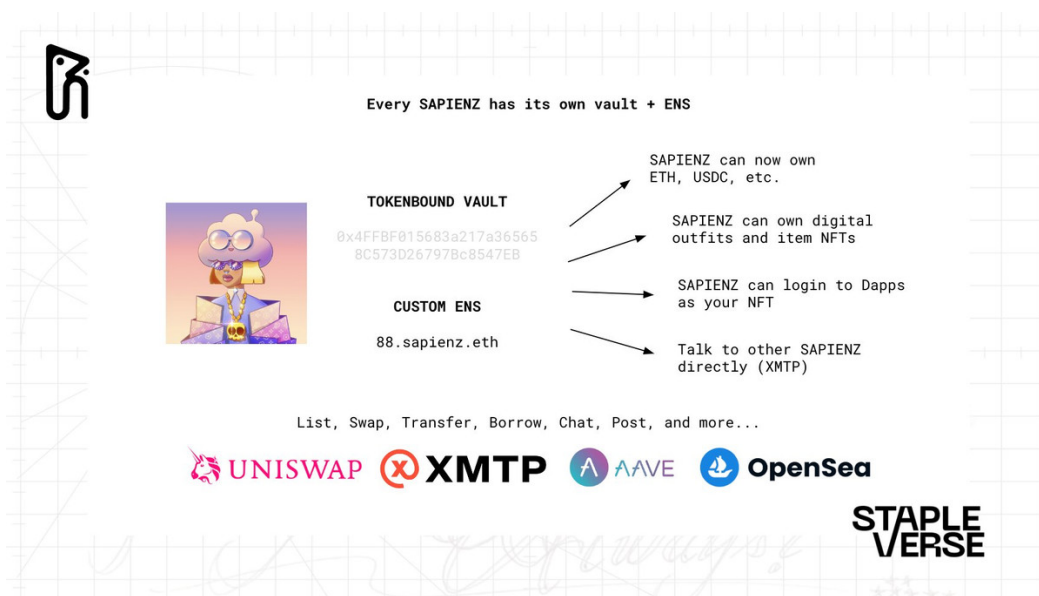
Every SAPIENZ has its own vault + ENS

TOKENBOUND VAULT

0x4FFBF015683a217a36565 8C573D26797Bc8547EB

CUSTOM ENS

88.sapienz.eth

SAPIENZ can now own ETH, USDC, etc.

SAPIENZ can own digital outfits and item NFTs

SAPIENZ can login to Dapps as your NFT

Talk to other SAPIENZ directly (XMTP)

List, Swap, Transfer, Borrow, Chat, Post, and more...

UNISWAP XMTP AAVE OpenSea

STAPLE VERSE